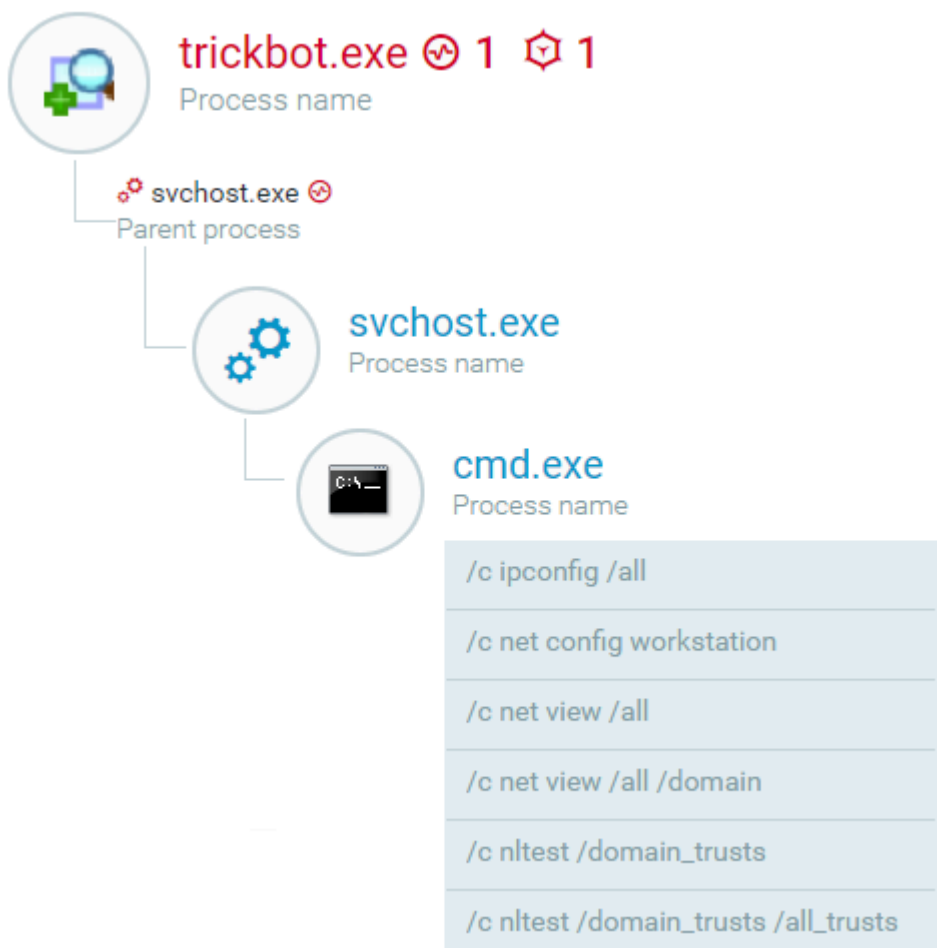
trickbot.exe 1 1
Process name

svchost.exe
Parent process

svchost.exe
Process name

C:\_

cmd.exe
Process name

/c ipconfig /all

/c net config workstation

/c net view /all

/c net view /all /domain

/c nltest /domain_trusts

/c nltest /domain_trusts /all_trusts